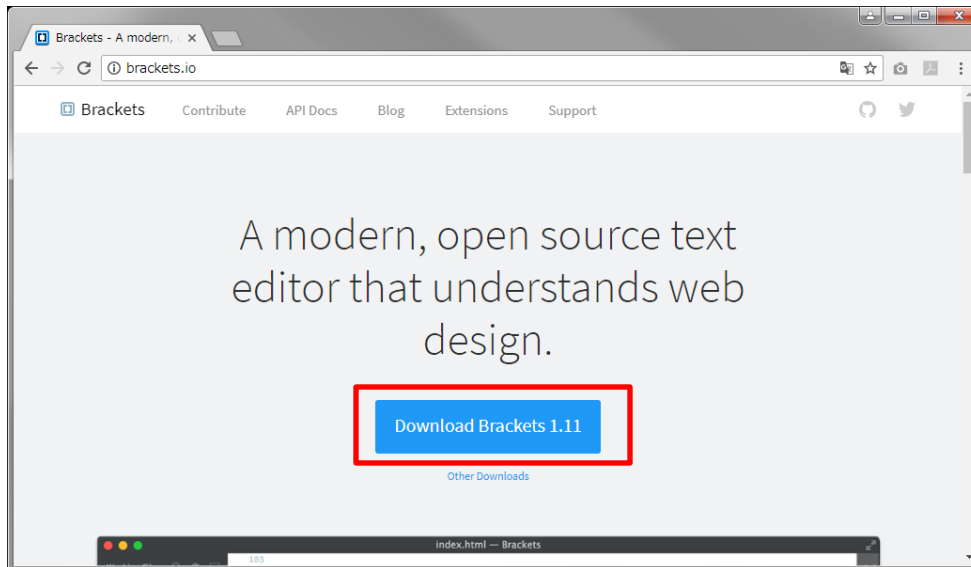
Brackets - A modern,

brackets.io

Brackets Contribute API Docs Blog Extensions Support

A modern, open source text editor that understands web design.

Download Brackets 1.11

Other Downloads

index.html — Brackets

103